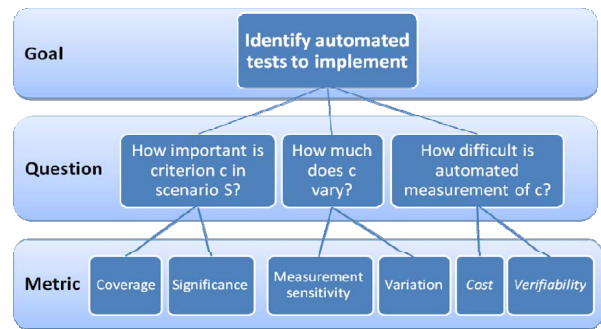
Goal

Identify automated tests to implement

Question

How important is criterion c in scenario S?

How much does c vary?

How difficult is automated measurement of c?

Metric

Coverage

Significance

Measurement sensitivity

Variation

*Cost*

*Verifiability*